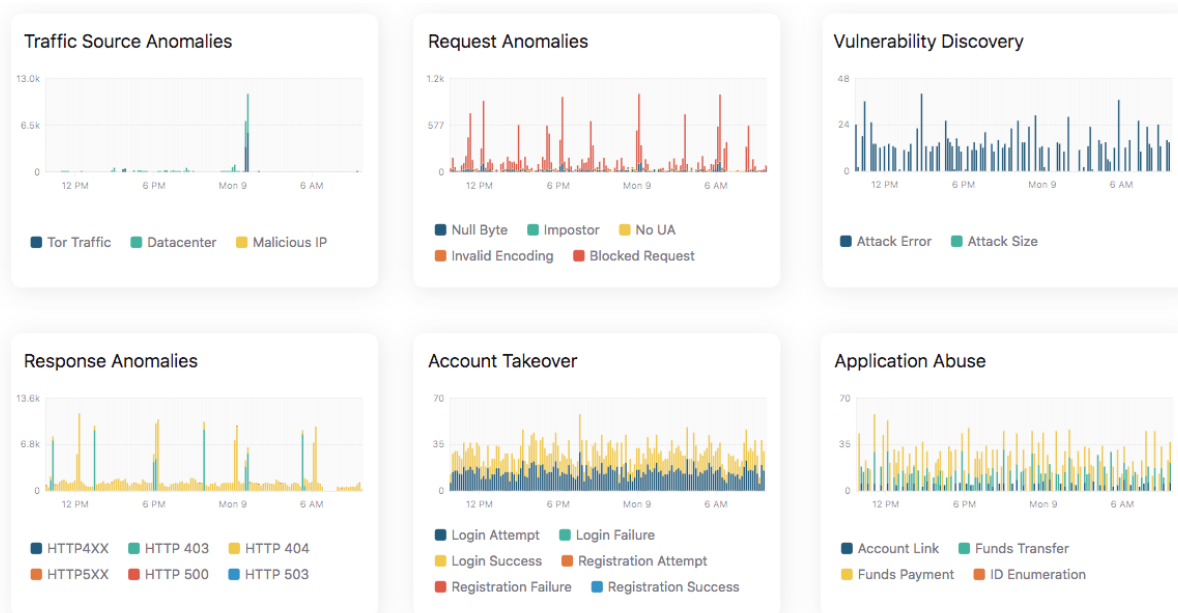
Traffic Source Anomalies

13.0k
6.5k
0
12 PM
6 PM
Mon 9
6 AM

Tor Traffic
Datacenter
Malicious IP

Request Anomalies

1.2k
577
0
12 PM
6 PM
Mon 9
6 AM

Null Byte
Impostor
No UA
Invalid Encoding
Blocked Request

Vulnerability Discovery

48
24
0
12 PM
6 PM
Mon 9
6 AM

Attack Error
Attack Size

Response Anomalies

13.6k
6.8k
0
12 PM
6 PM
Mon 9
6 AM

HTTP4XX
HTTP 403
HTTP 404
HTTP5XX
HTTP 500
HTTP 503

Account Takeover

70
35
0
12 PM
6 PM
Mon 9
6 AM

Login Attempt
Login Failure
Login Success
Registration Attempt
Registration Failure
Registration Success

Application Abuse

70
35
0
12 PM
6 PM
Mon 9
6 AM

Account Link
Funds Transfer
Funds Payment
ID Enumeration